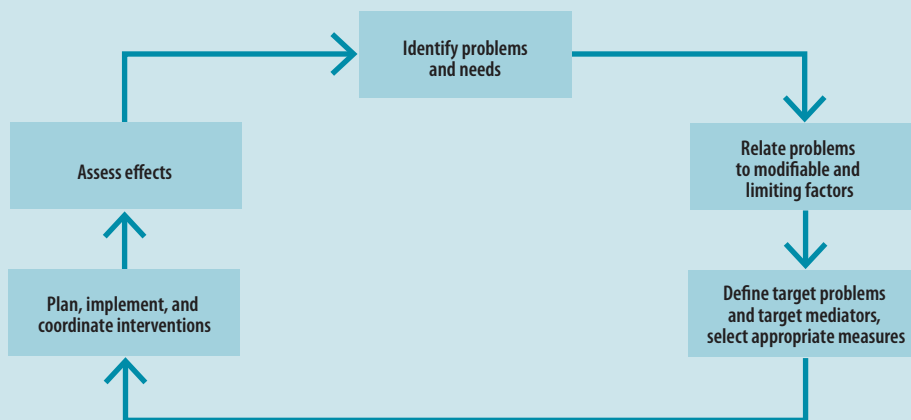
Identify problems and needs

Relate problems to modifiable and limiting factors

Define target problems and target mediators, select appropriate measures

Plan, implement, and coordinate interventions

Assess effects